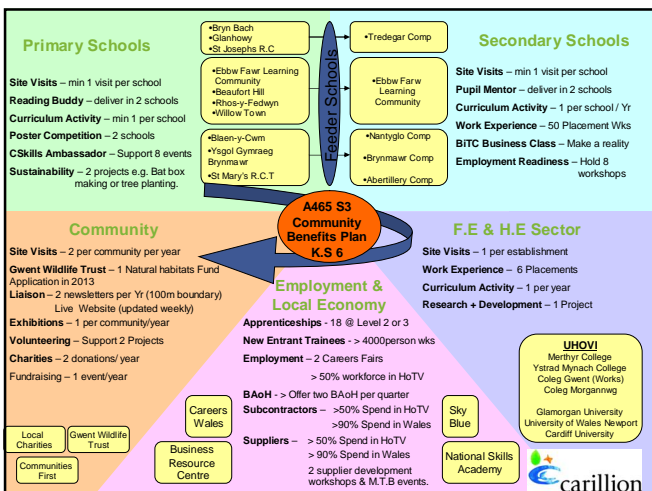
Primary Schools

Site Visits – min 1 visit per school
Reading Buddy – deliver in 2 schools
Curriculum Activity – min 1 per school
Poster Competition – 2 schools
CSkills Ambassador – Support 8 events
Sustainability – 2 projects e.g. Bat box making or tree planting.

•Bryn Bach
•Glanhowy
•St Josephs R.C

•Ebbw Fawr Learning Community
•Beaufort Hill
•Rhos-y-Fedwyn
•Willow Town

•Blaen-y-Cwm
•Ysgol Gymraeg Brynmawr
•St Mary's R.C.T

Feeder Schools

•Tredegar Comp

•Ebbw Farw Learning Community

•Nantyglo Comp
•Brynmawr Comp
•Abertillery Comp

Secondary Schools

Site Visits – min 1 visit per school
Pupil Mentor – deliver in 2 schools
Curriculum Activity – 1 per school / Yr
Work Experience – 50 Placement Wks
BiTC Business Class – Make a reality
Employment Readiness – Hold 8 workshops

A465 S3 Community Benefits Plan K.S 6

Community

Site Visits – 2 per community per year
Gwent Wildlife Trust – 1 Natural habitats Fund Application in 2013
Liaison – 2 newsletters per Yr (100m boundary) Live Website (updated weekly)
Exhibitions – 1 per community/year
Volunteering – Support 2 Projects
Charities – 2 donations/ year
Fundraising – 1 event/year

Local Charities
Gwent Wildlife Trust
Communities First

Employment & Local Economy

Apprenticeships - 18 @ Level 2 or 3
New Entrant Trainees - > 4000person wks
Employment – 2 Careers Fairs
> 50% workforce in HoTV
BAoH - > Offer two BAoH per quarter
Subcontractors – >50% Spend in HoTV
>90% Spend in Wales
Suppliers – > 50% Spend in HoTV
> 90% Spend in Wales
2 supplier development workshops & M.T.B events.

Careers Wales
Business Resource Centre
Sky Blue
National Skills Academy

F.E & H.E Sector

Site Visits – 1 per establishment
Work Experience – 6 Placements
Curriculum Activity – 1 per year
Research + Development – 1 Project

UHOVI
Merthyr College
Ystrad Mynach College
Coleg Gwent (Works)
Coleg Morgannwg
Glamorgan University
University of Wales Newport
Cardiff University

carillion